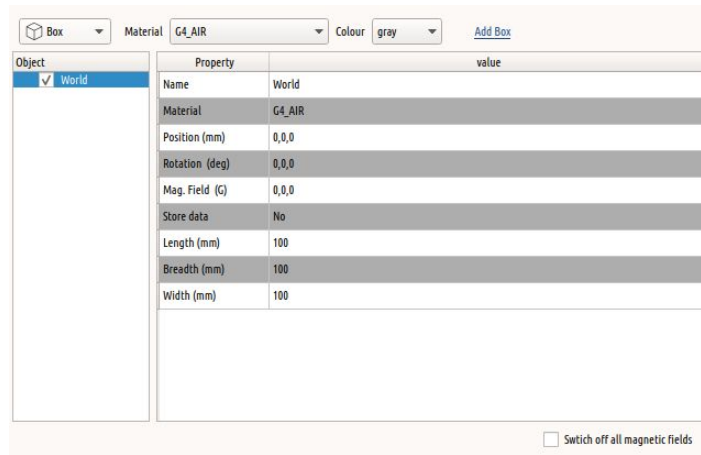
Box Material G4_AIR Colour gray Add Box

Object
World

| Property | value |
|---|---|
| Name | World |
| Material | G4_AIR |
| Position (mm) | 0,0,0 |
| Rotation (deg) | 0,0,0 |
| Mag. Field (G) | 0,0,0 |
| Store data | No |
| Length (mm) | 100 |
| Breadth (mm) | 100 |
| Width (mm) | 100 |

Swtich off all magnetic fields